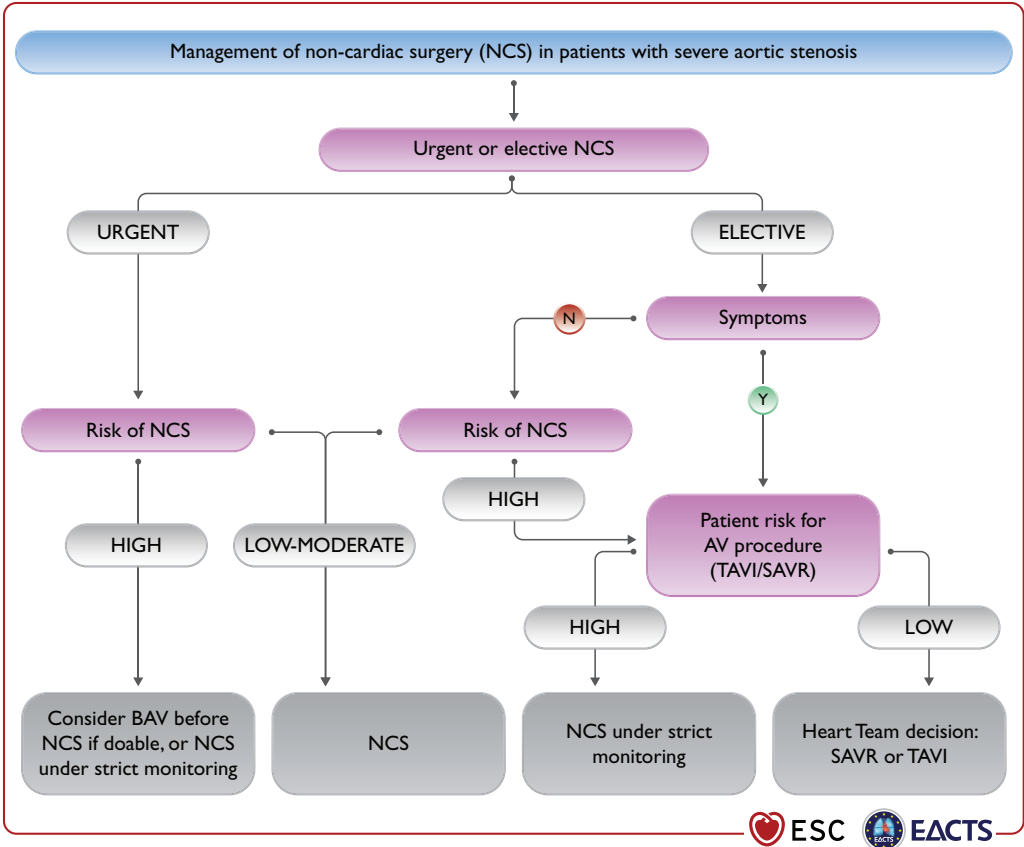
Management of non-cardiac surgery (NCS) in patients with severe aortic stenosis

Urgent or elective NCS

URGENT

ELECTIVE

Symptoms

N

Y

Risk of NCS

Risk of NCS

HIGH

LOW-MODERATE

HIGH

Patient risk for AV procedure (TAVI/SAVR)

HIGH

LOW

Consider BAV before NCS if doable, or NCS under strict monitoring

NCS

NCS under strict monitoring

Heart Team decision: SAVR or TAVI

ESC

EACTS